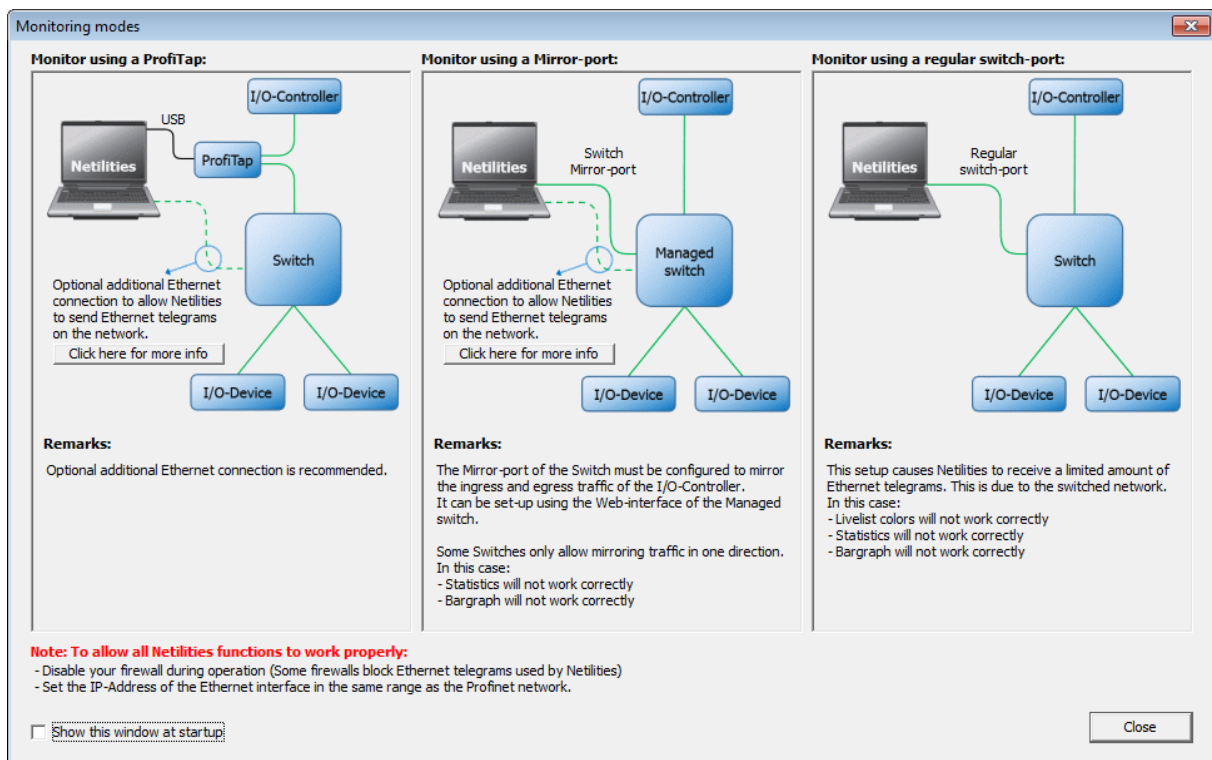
Monitoring modes

Monitor using a ProfiTap:

I/O-Controller
USB
Netilities
ProfiTap
Switch
Optional additional Ethernet connection to allow Netilities to send Ethernet telegrams on the network.
Click here for more info
I/O-Device
I/O-Device

Remarks:

Optional additional Ethernet connection is recommended.

Monitor using a Mirror-port:

I/O-Controller
Netilities
Switch Mirror-port
Managed switch
Optional additional Ethernet connection to allow Netilities to send Ethernet telegrams on the network.
Click here for more info
I/O-Device
I/O-Device

Remarks:

The Mirror-port of the Switch must be configured to mirror the ingress and egress traffic of the I/O-Controller.
It can be set-up using the Web-interface of the Managed switch.

Some Switches only allow mirroring traffic in one direction.
In this case:
- Statistics will not work correctly
- Bargraph will not work correctly

Monitor using a regular switch-port:

I/O-Controller
Netilities
Regular switch-port
Switch
I/O-Device
I/O-Device

Remarks:

This setup causes Netilities to receive a limited amount of Ethernet telegrams. This is due to the switched network.
In this case:
- Livelist colors will not work correctly
- Statistics will not work correctly
- Bargraph will not work correctly

Note: To allow all Netilities functions to work properly:
- Disable your firewall during operation (Some firewalls block Ethernet telegrams used by Netilities)
- Set the IP-Address of the Ethernet interface in the same range as the Profinet network.

Show this window at startup

Close